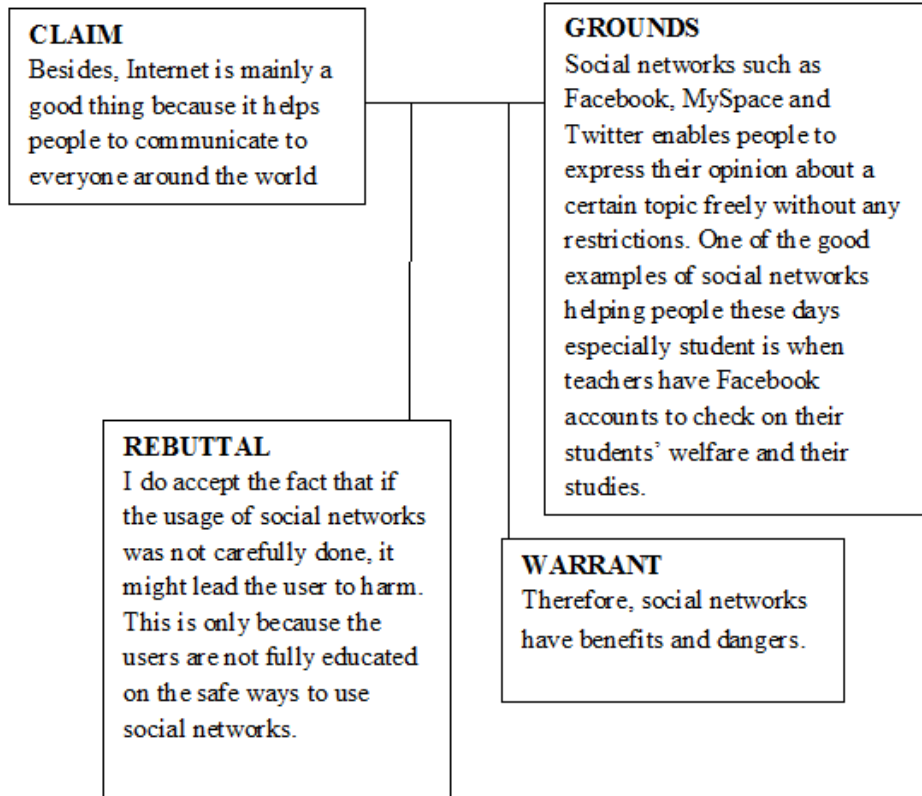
CLAIM
Besides, Internet is mainly a good thing because it helps people to communicate to everyone around the world

GROUNDS
Social networks such as Facebook, MySpace and Twitter enables people to express their opinion about a certain topic freely without any restrictions. One of the good examples of social networks helping people these days especially student is when teachers have Facebook accounts to check on their students' welfare and their studies.

REBUTTAL
I do accept the fact that if the usage of social networks was not carefully done, it might lead the user to harm. This is only because the users are not fully educated on the safe ways to use social networks.

WARRANT
Therefore, social networks have benefits and dangers.